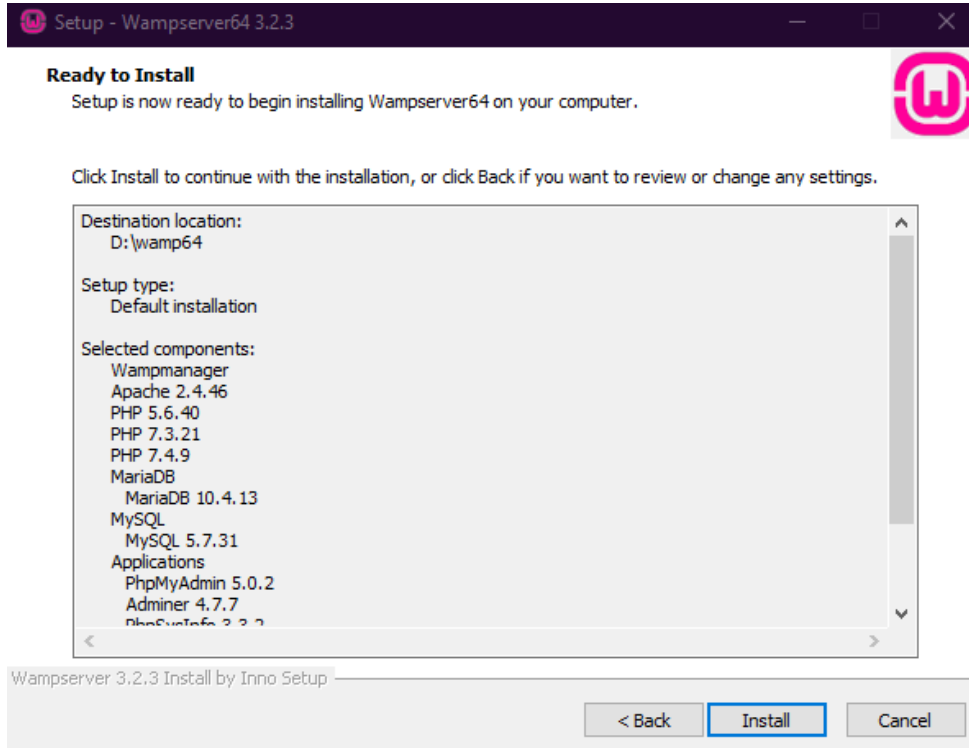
Setup - Wampserver64 3.2.3

Ready to Install
Setup is now ready to begin installing Wampserver64 on your computer.

Click Install to continue with the installation, or click Back if you want to review or change any settings.

Destination location:
D:\wamp64

Setup type:
Default installation

Selected components:
Wampmanager
Apache 2.4.46
PHP 5.6.40
PHP 7.3.21
PHP 7.4.9
MariaDB
MariaDB 10.4.13
MySQL
MySQL 5.7.31
Applications
PhpMyAdmin 5.0.2
Adminer 4.7.7
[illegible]

Wampserver 3.2.3 Install by Inno Setup

< Back
Install
Cancel